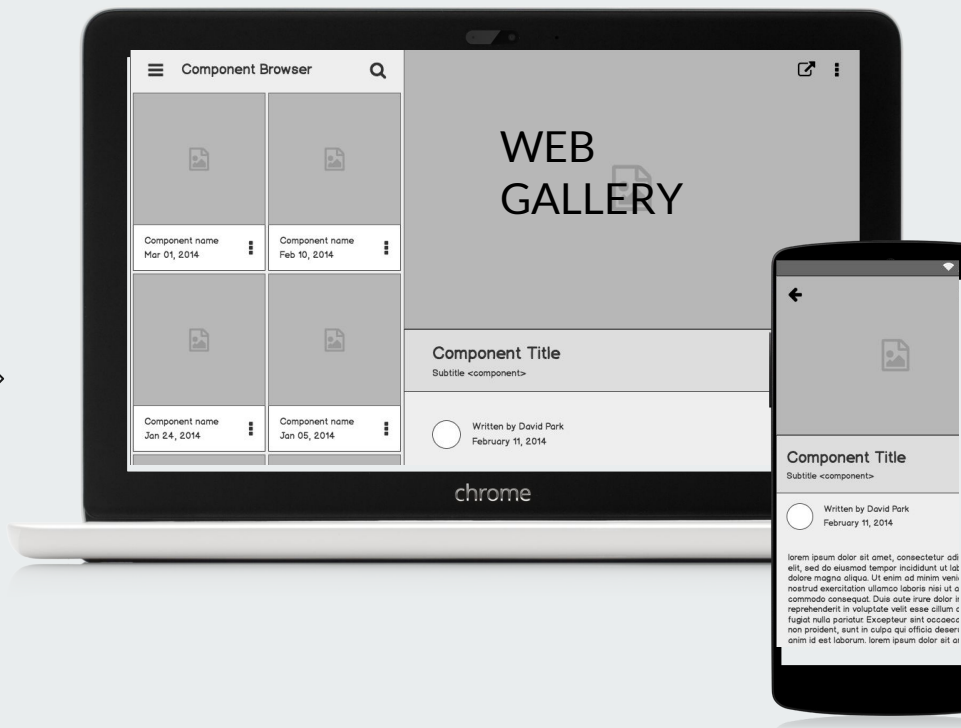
Component Browser

Component name
Mar 01, 2014

Component name
Feb 10, 2014

Component name
Jan 24, 2014

Component name
Jan 05, 2014

WEB
GALLERY

Component Title
Subtitle <component>

Written by David Park
February 11, 2014

chrome

Component Title
Subtitle <component>

Written by David Park
February 11, 2014

lorem ipsum dolor sit amet, consectetur adi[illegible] elit, sed do eiusmod tempor incididunt ut lab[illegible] dolore magna aliqua. Ut enim ad minim veni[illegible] nostrud exercitation ullamco laboris nisi ut a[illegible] commodo consequat. Duis aute irure dolor i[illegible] reprehenderit in voluptate velit esse cillum d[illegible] fugiat nulla pariatur. Excepteur sint occaeca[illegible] non proident, sunt in culpa qui officia deseru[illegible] anim id est laborum. lorem ipsum dolor sit a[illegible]